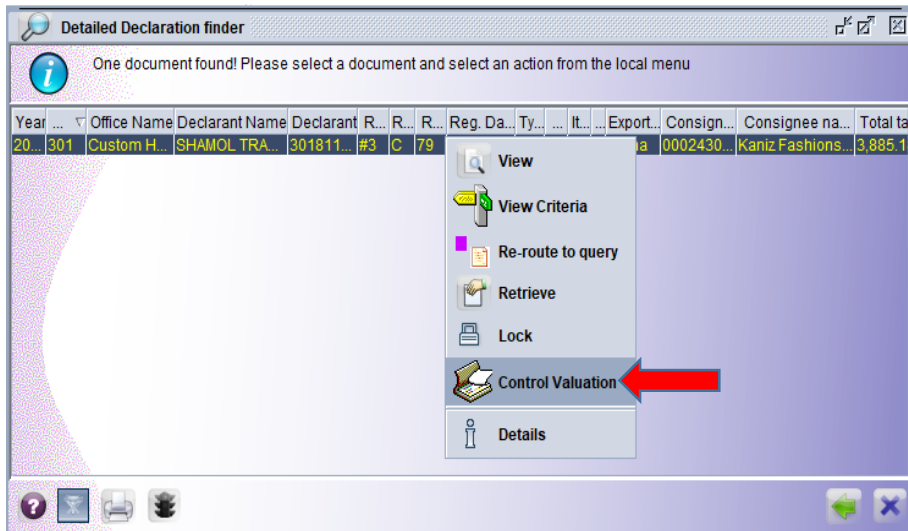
Detailed Declaration finder

One document found! Please select a document and select an action from the local menu

| Year | ... | Office Name | Declarant Name | Declarant | R... | R... | R... | Reg. Da... | Ty... | ... | It... | ... | Export... | Consign... | Consignee na... | Total ta |
|---|---|---|---|---|---|---|---|---|---|---|---|---|---|---|---|---|
| 20... | 301 | Custom H... | SHAMOL TRA... | 301811... | #3 | C | 79 | | | | | | a | 0002430... | Kaniz Fashions... | 3,885.1 |

View
View Criteria
Re-route to query
Retrieve
Lock
Control Valuation
Details